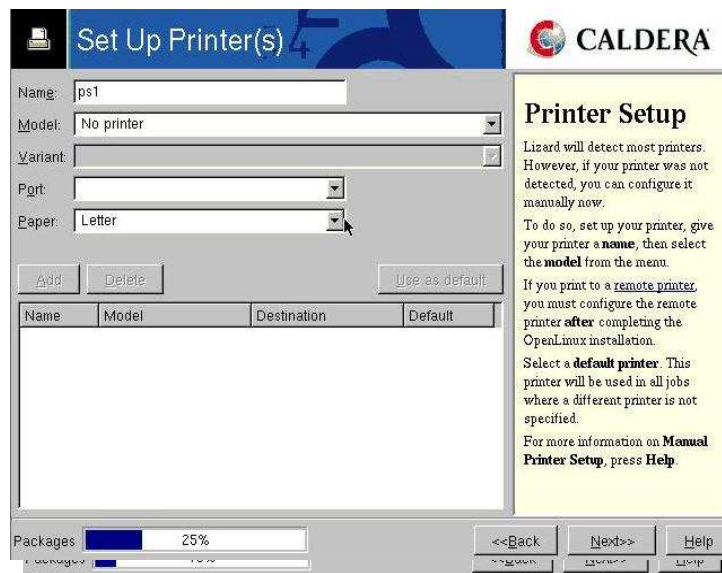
Set Up Printer(s)

CALDERA

Name: ps1

Model: No printer

Variant:

Port:

Paper: Letter

Add Delete Use as default

| Name | Model | Destination | Default |
|---|---|---|---|

Printer Setup

Lizard will detect most printers. However, if your printer was not detected, you can configure it manually now.

To do so, set up your printer, give your printer a **name**, then select the **model** from the menu.

If you print to a remote printer, you must configure the remote printer **after** completing the OpenLinux installation.

Select a **default printer**. This printer will be used in all jobs where a different printer is not specified.

For more information on **Manual Printer Setup**, press **Help**.

Packages 25%

<<Back Next>> Help